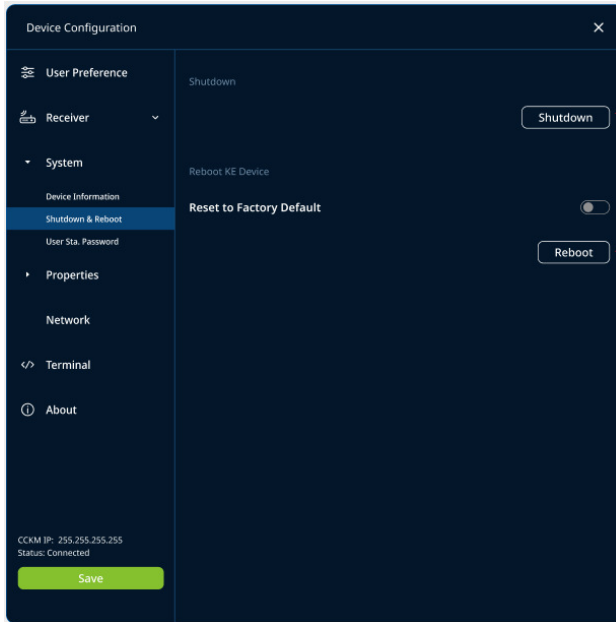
Device Configuration

User Preference

Receiver

System

Device Information

Shutdown & Reboot

User Sta. Password

Properties

Network

</> Terminal

About

CCKM IP: 255.255.255.255
Status: Connected

Save

Shutdown

Shutdown

Reboot KE Device

Reset to Factory Default

Reboot